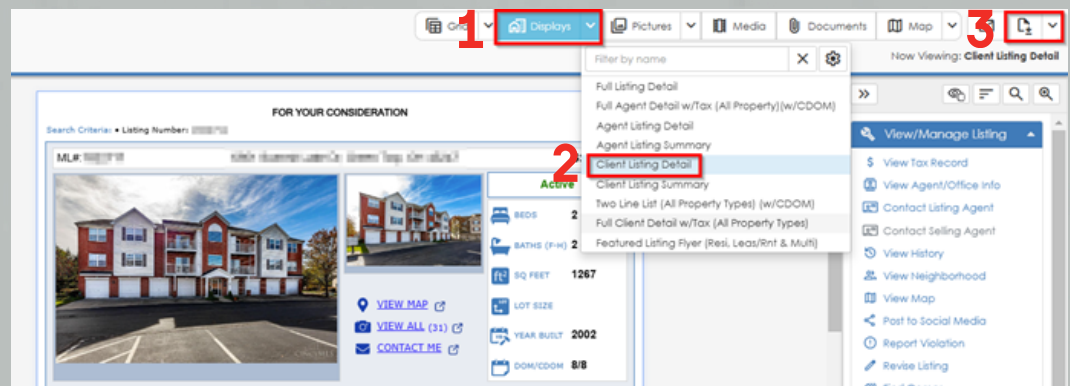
Grid
1
Displays
Pictures
Media
Documents
Map
3

Now Viewing: Client Listing Detail

Filter by name

Full Listing Detail
Full Agent Detail w/Tax (All Property)(w/CDOM)
Agent Listing Detail
Agent Listing Summary
2
Client Listing Detail
Client Listing Summary
Two Line List (All Property Types) (w/CDOM)
Full Client Detail w/Tax (All Property Types)
Featured Listing Flyer (Resi, Leas/Rnt & Multi)

FOR YOUR CONSIDERATION
Search Criteria: • Listing Number: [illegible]

ML#: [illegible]

Active
BEDS 2
BATHS (F-H) 2
SQ FEET 1267
LOT SIZE
YEAR BUILT 2002
DOM/CDOM 8/8

VIEW MAP
VIEW ALL (31)
CONTACT ME

View/Manage Listing
View Tax Record
View Agent/Office Info
Contact Listing Agent
Contact Selling Agent
View History
View Neighborhood
View Map
Post to Social Media
Report Violation
Revise Listing